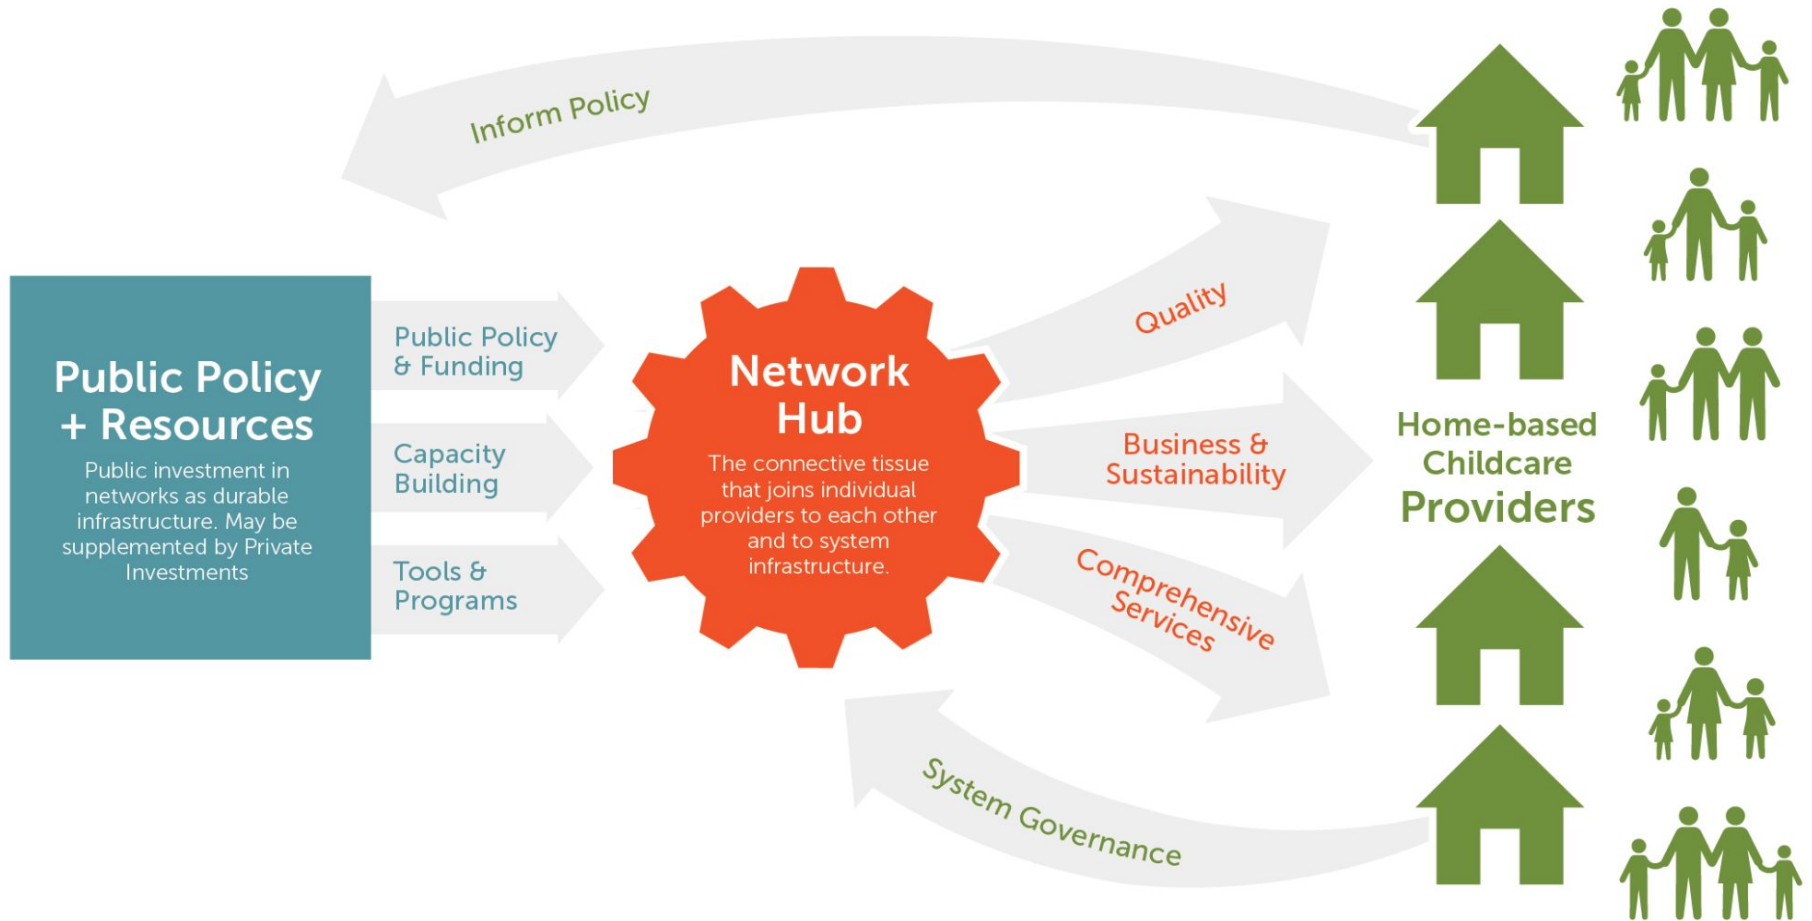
Inform Policy

Public Policy + Resources

Public investment in networks as durable infrastructure. May be supplemented by Private Investments

Public Policy & Funding

Capacity Building

Tools & Programs

Network Hub

The connective tissue that joins individual providers to each other and to system infrastructure.

Quality

Business & Sustainability

Comprehensive Services

Home-based Childcare Providers

System Governance